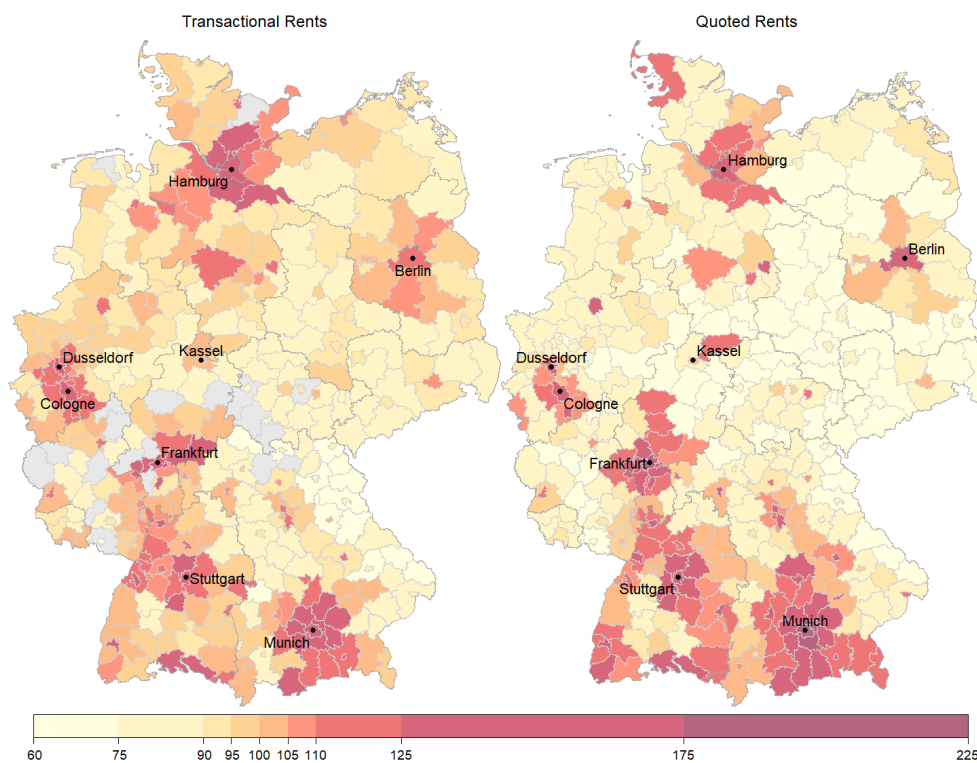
Transactional Rents

Hamburg
Berlin
Dusseldorf
Kassel
Cologne
Frankfurt
Stuttgart
Munich

Quoted Rents

Hamburg
Berlin
Dusseldorf
Kassel
Cologne
Frankfurt
Stuttgart
Munich

60 75 90 95 100 105 110 125 175 225